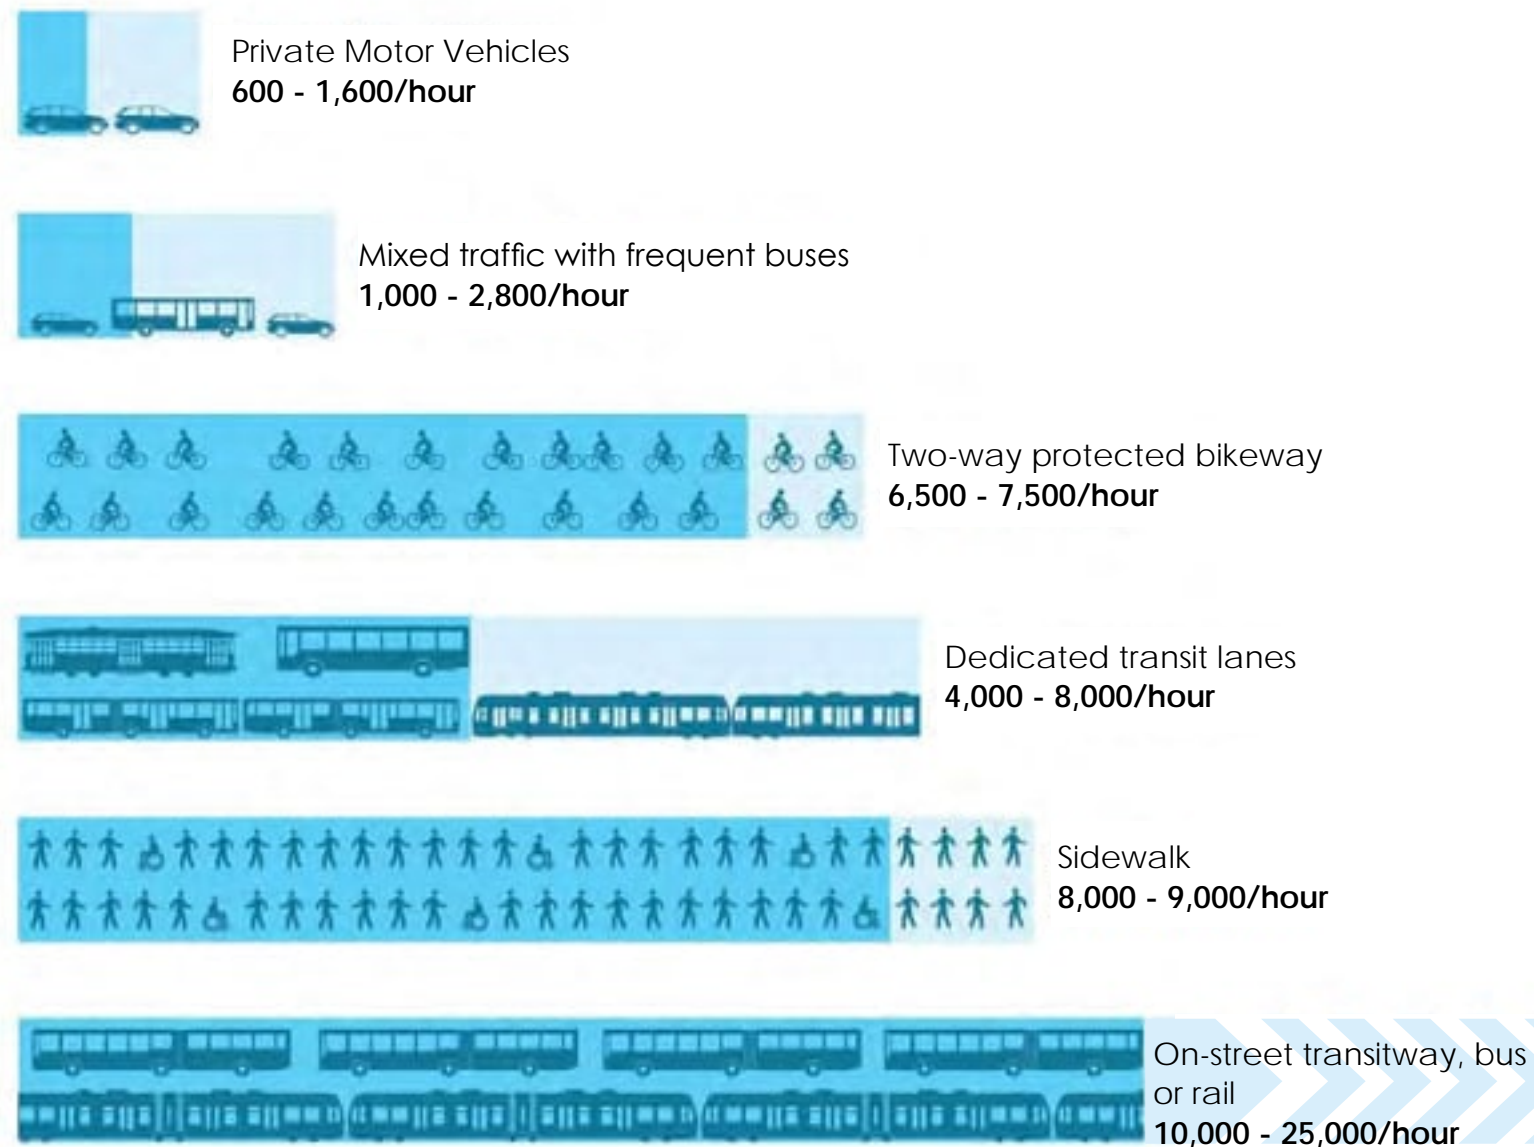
Private Motor Vehicles
**600 - 1,600/hour**

Mixed traffic with frequent buses
**1,000 - 2,800/hour**

Two-way protected bikeway
**6,500 - 7,500/hour**

Dedicated transit lanes
**4,000 - 8,000/hour**

Sidewalk
**8,000 - 9,000/hour**

On-street transitway, bus or rail
**10,000 - 25,000/hour**